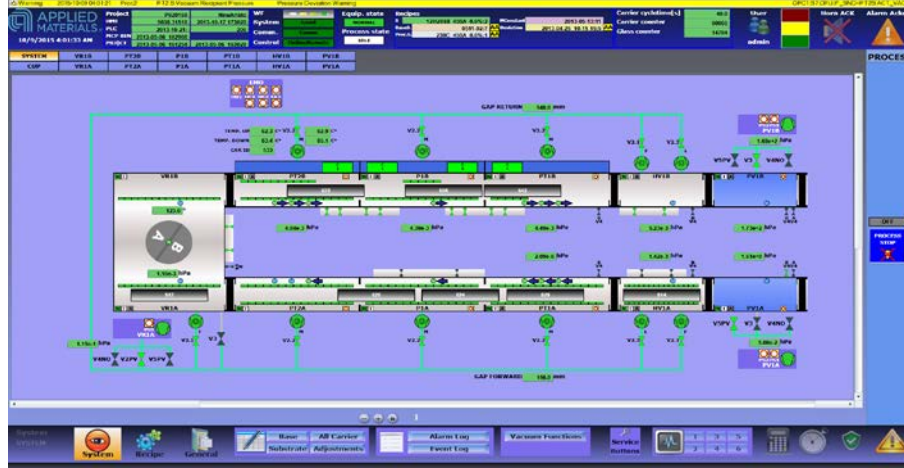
APPLIED MATERIALS

18/9/2015 4:01:33 AM

Project
PMC
PLC
MCP
PLC

WT
System
Comm.
Control

Equip. state
NORMAL
Process state

Recipes

Carrier cycletime[s]
Carrier counter
Glass counter

User
admin

Horn ACK
Alarm Ack

SYSTEM
VB1B
PT2B
P1B
PT1B
HV1B
PV1B

CUP
VB1A
PT2A
P1A
PT1A
HV1A
PV1A

PROCESS

GAP RETURN

VB1B
PT2B
P1B
PT1B
HV1B
PV1B

V3.2
V2.2
V1.2
V3.1
V1.7
V5PV
V3
V4NO

VB1A
PT2A
P1A
PT1A
HV1A
PV1A

V4NO
V2PV
V5PV

GAP FORWARD

PROCESS STOP

System
Recipe
General
Base
Substrate
All Carrier
Adjustments
Alarm Log
Event Log
Vacuum Functions
Service Buttons